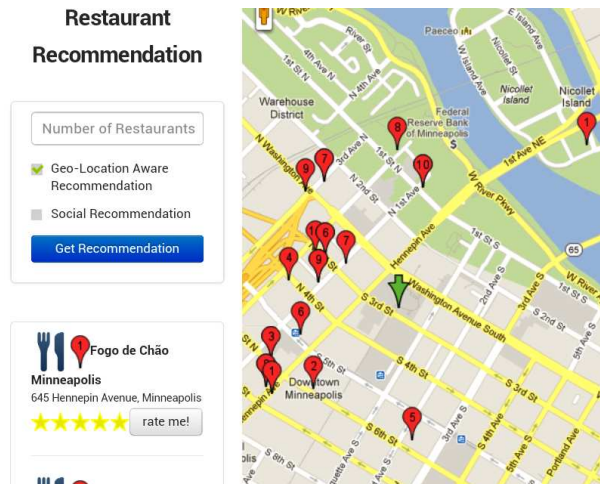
Restaurant Recommendation

Number of Restaurants

Geo-Location Aware Recommendation

Social Recommendation

Get Recommendation

1 Fogo de Chão Minneapolis
645 Hennepin Avenue, Minneapolis
rate me!

Paeceo
Nicollet Island
Nicollet Island
Warehouse District
Federal Reserve Bank of Minneapolis
River St
1st Ave N
2nd Ave N
3rd Ave N
N Washington Ave
N 1st Ave
1st Ave NE
W River Pkwy
Hennepin Ave
Washington Avenue South
S 3rd St
S 2nd St
1st St S
S 4th St
6th St N
S 5th St
S 6th St
Portland Ave
W River Pkwy
Downtown Minneapolis
65
8
10
9
7
6
1
7
4
9
6
3
2
1
5
1